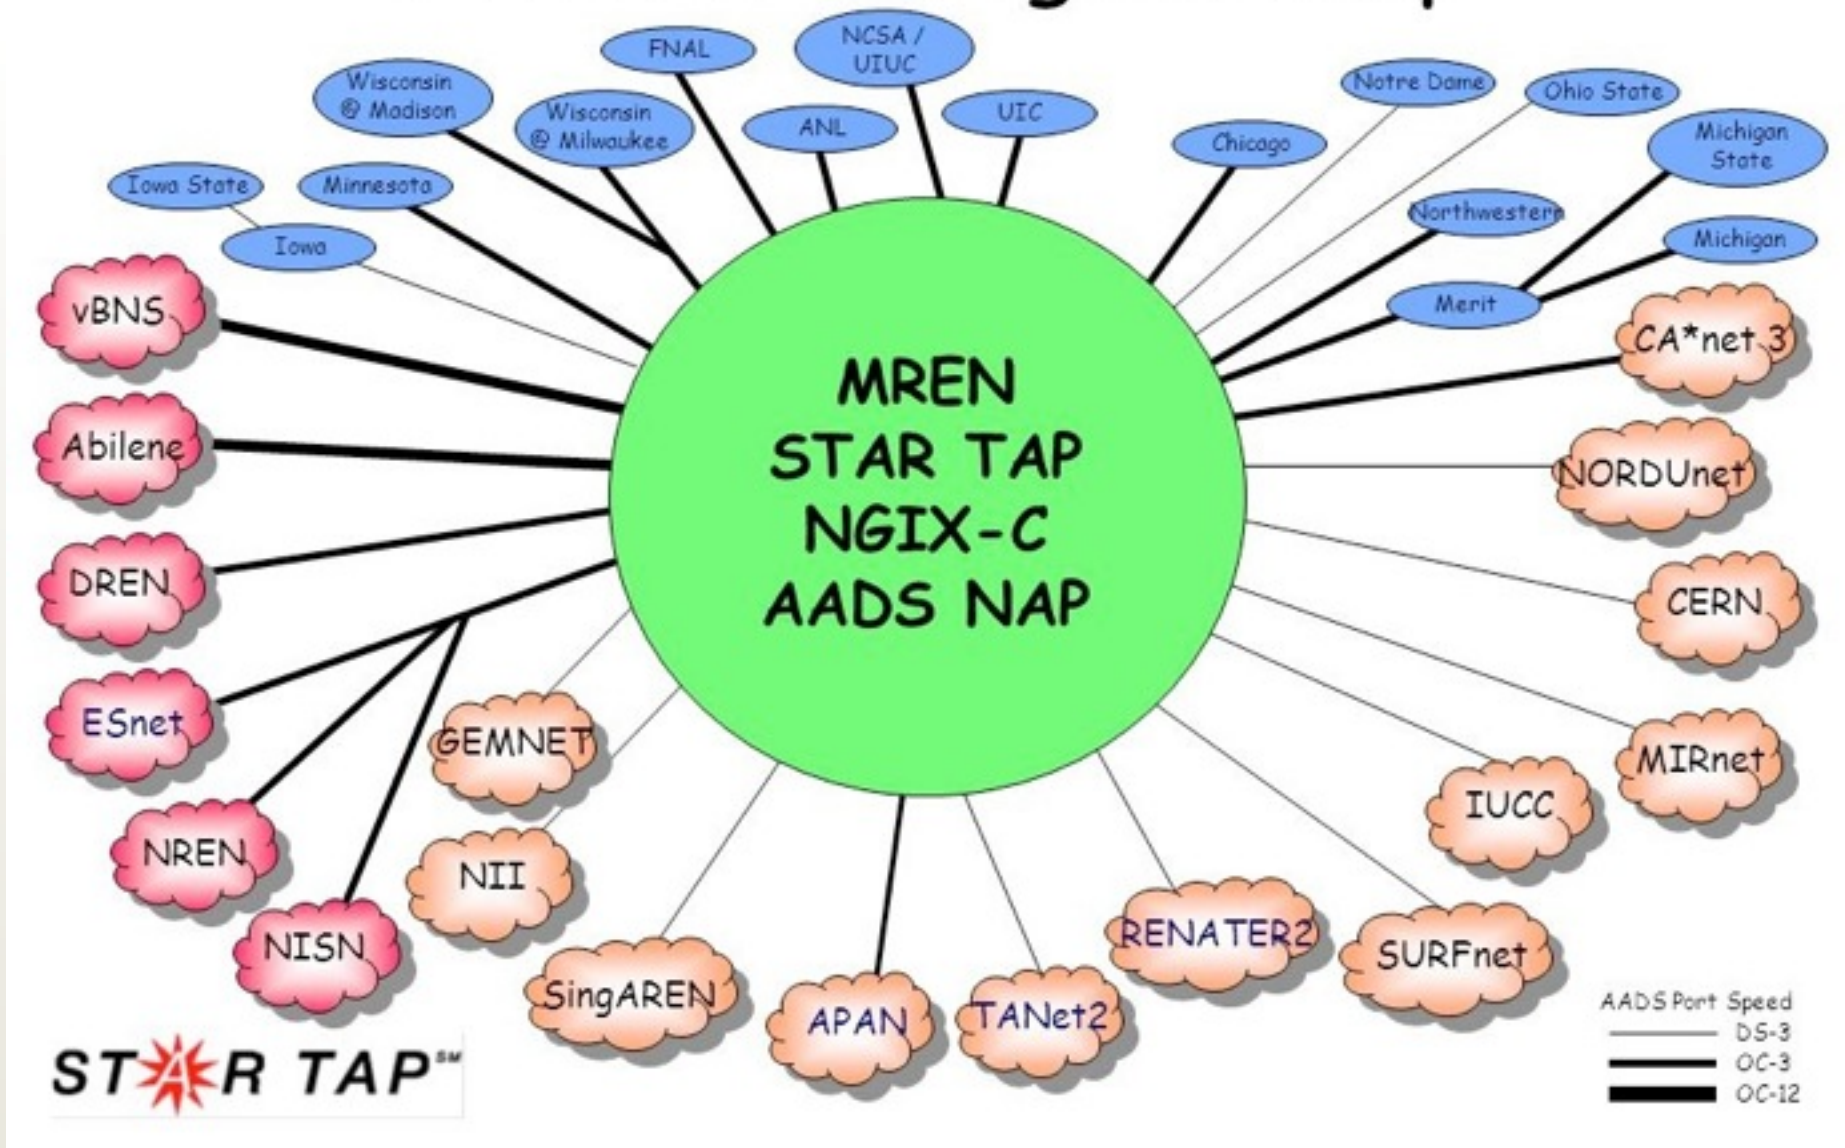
FNAL
NCSA / UIUC
Wisconsin @ Madison
Wisconsin @ Milwaukee
ANL
UIC
Notre Dame
Ohio State
Chicago
Michigan State
Iowa State
Minnesota
Iowa
Northwestern
Michigan
Merit
vBNS
Abilene
DREN
ESnet
NREN
NISN
GEMNET
NII
SingAREN
APAN
TANet2
RENATER2
SURFnet
IUCC
MIRnet
CERN
NORDUnet
CA*net 3

MREN
STAR TAP
NGIX-C
AADS NAP

STAR TAP℠

AADS Port Speed
DS-3
OC-3
OC-12